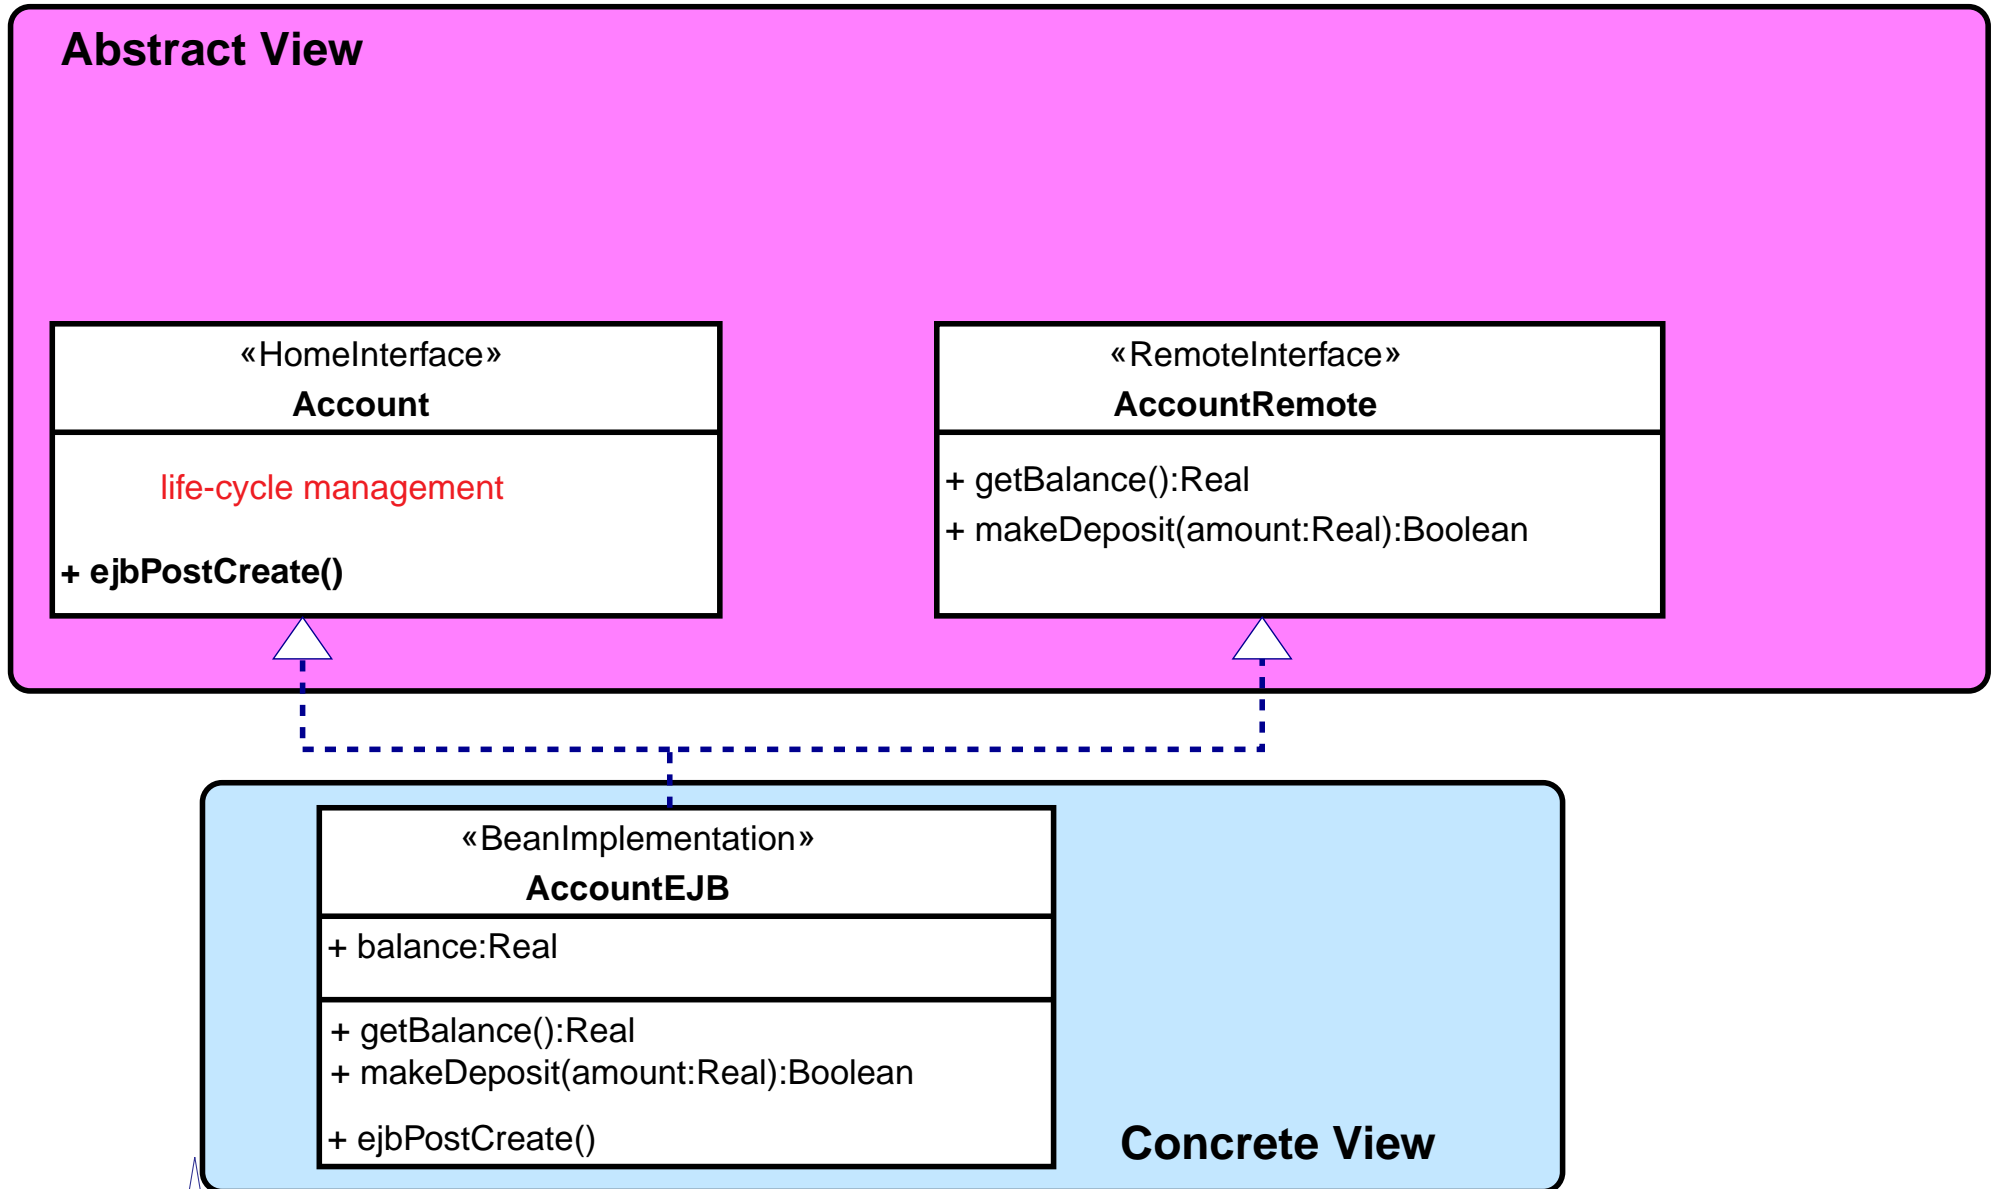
Abstract View

«HomeInterface»
Account

life-cycle management

+ ejbPostCreate()

«RemoteInterface»
AccountRemote

+ getBalance():Real
+ makeDeposit(amount:Real):Boolean

«BeanImplementation»
AccountEJB

+ balance:Real

+ getBalance():Real
+ makeDeposit(amount:Real):Boolean

+ ejbPostCreate()

Concrete View